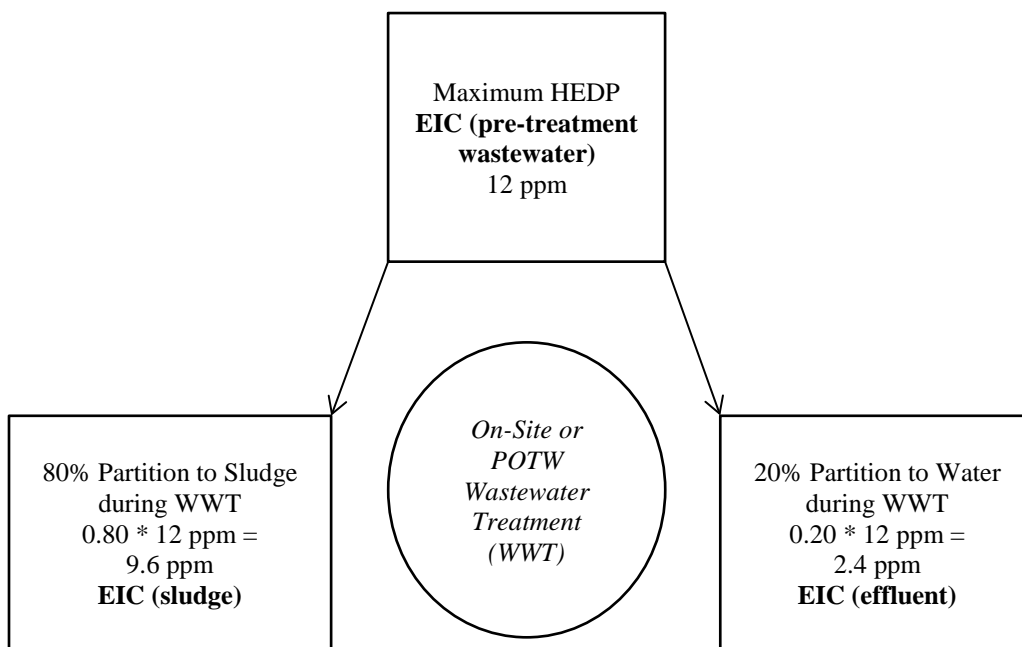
Maximum HEDP
**EIC (pre-treatment wastewater)**
12 ppm

80% Partition to Sludge during WWT
$0.80 * 12$ ppm = 9.6 ppm
**EIC (sludge)**

*On-Site or POTW Wastewater Treatment (WWT)*

20% Partition to Water during WWT
$0.20 * 12$ ppm = 2.4 ppm
**EIC (effluent)**